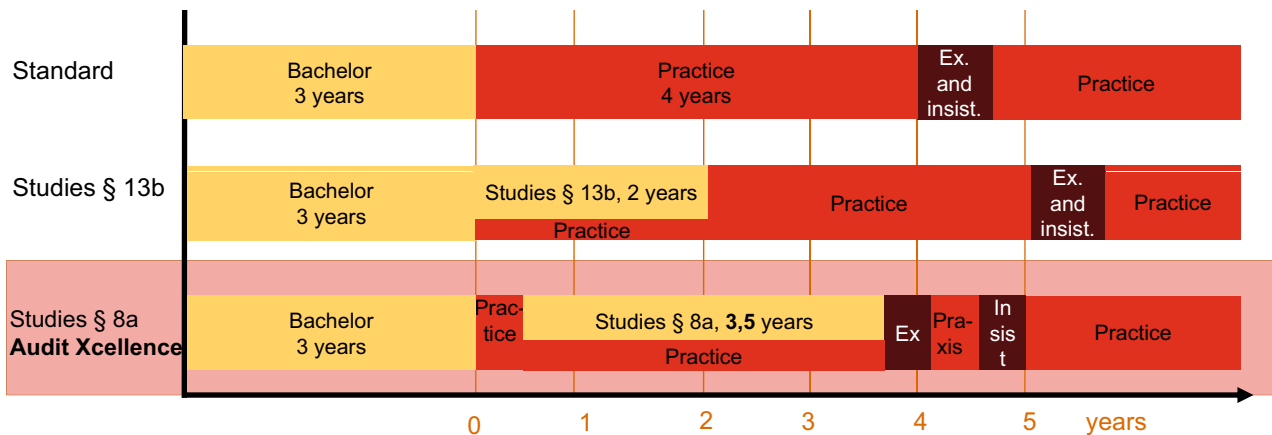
Standard

Bachelor
3 years

Practice
4 years

Ex.
and
insist.

Practice

Studies § 13b

Bachelor
3 years

Studies § 13b, 2 years

Practice

Practice

Ex.
and
insist.

Practice

Studies § 8a
**Audit Xcellence**

Bachelor
3 years

Prac-
tice

Studies § 8a, **3,5** years

Practice

Ex

Pra-
xis

In
sis
t

Practice

0 1 2 3 4 5 years